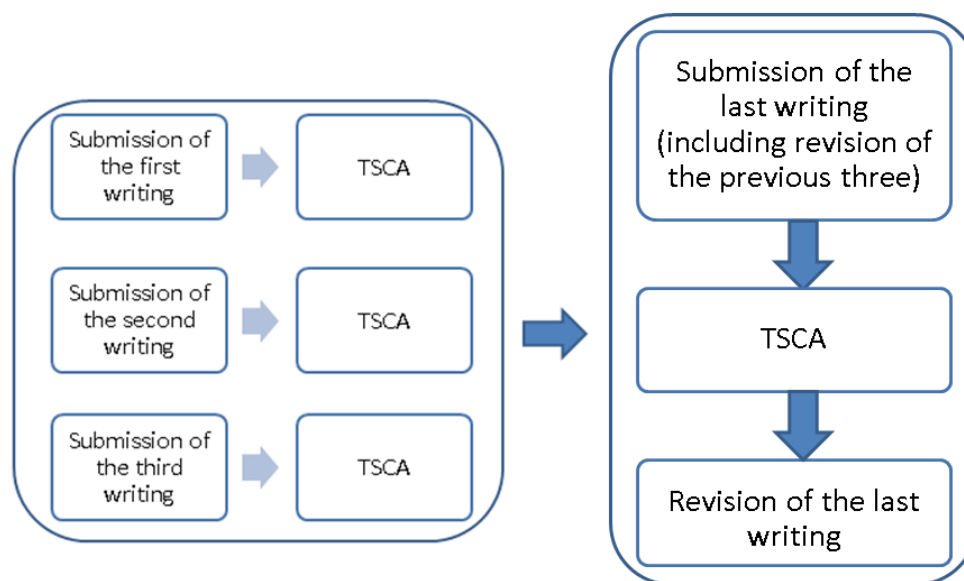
Submission of the first writing

TSCA

Submission of the second writing

TSCA

Submission of the third writing

TSCA

Submission of the last writing (including revision of the previous three)

TSCA

Revision of the last writing